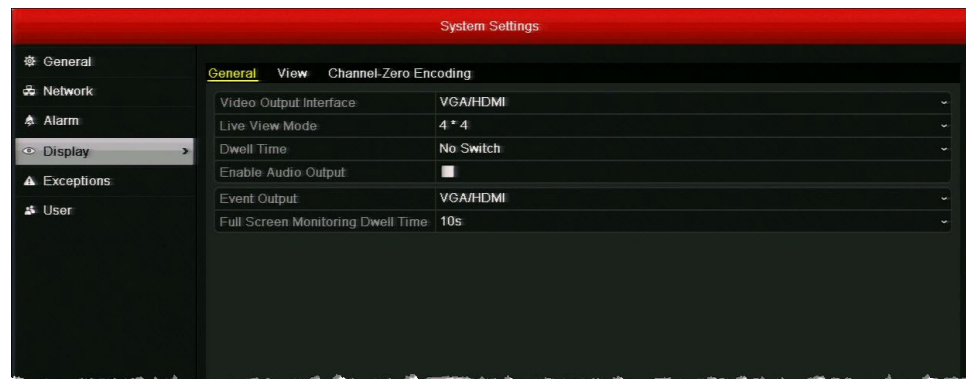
System Settings

General
Network
Alarm
Display
Exceptions
User

General View Channel-Zero Encoding

| Video Output Interface | VGA/HDMI |
|---|---|
| Live View Mode | 4 * 4 |
| Dwell Time | No Switch |
| Enable Audio Output | |
| Event Output | VGA/HDMI |
| Full Screen Monitoring Dwell Time | 10s |